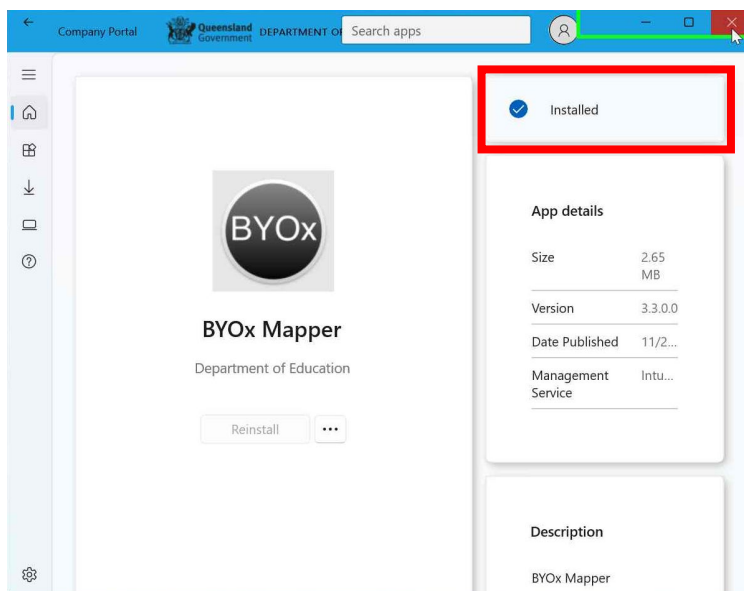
Company Portal
Queensland Government DEPARTMENT OF
Search apps

BYOx

BYOx Mapper
Department of Education
Reinstall
...

Installed

App details

| Size | 2.65 MB |
|---|---|
| Version | 3.3.0.0 |
| Date Published | 11/2... |
| Management Service | Intu... |

Description
BYOx Mapper